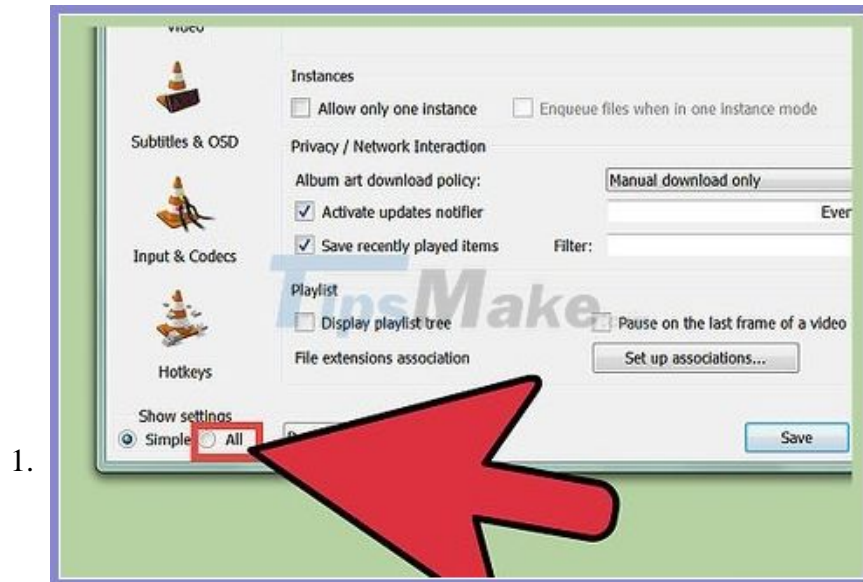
1.

Video

Subtitles & OSD

Input & Codecs

Hotkeys

Show settings

Simple All

Instances

Allow only one instance

Enqueue files when in one instance mode

Privacy / Network Interaction

Album art download policy:

Manual download only

Activate updates notifier

Ever

Save recently played items

Filter:

Playlist

Display playlist tree

Pause on the last frame of a video

File extensions association

Set up associations...

Save

TipsMake